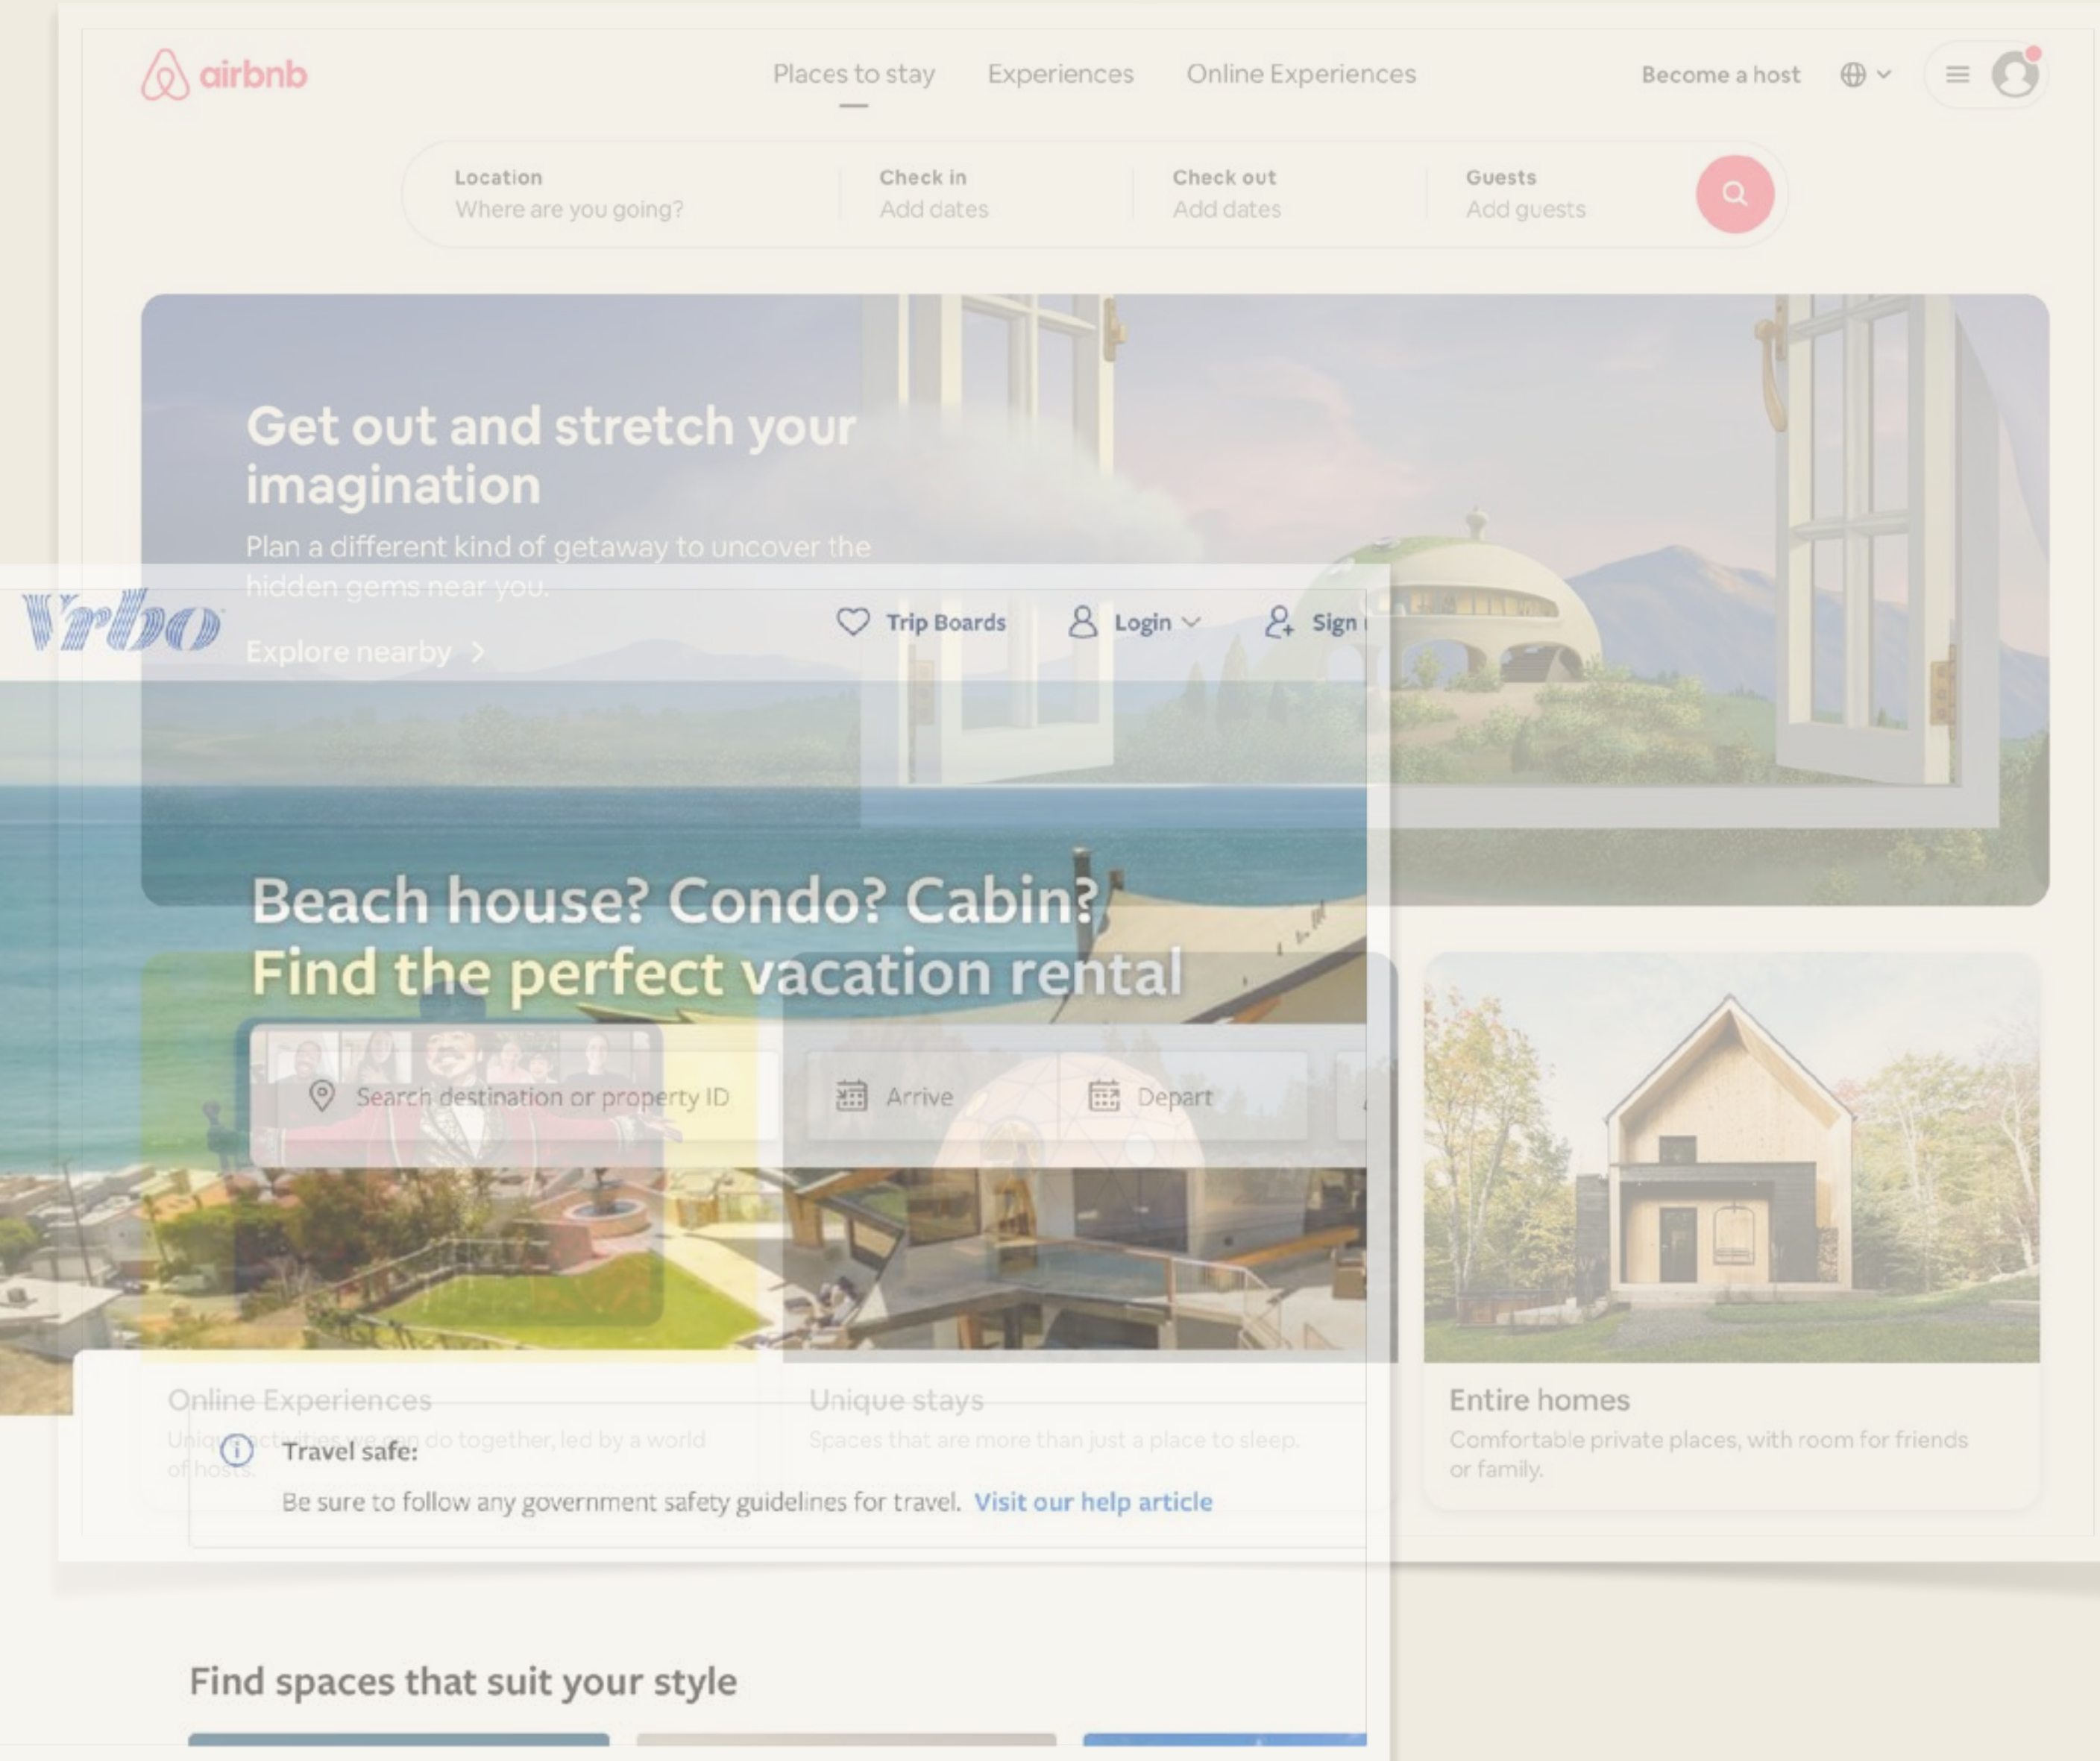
airbnb

Places to stay Experiences Online Experiences

Become a host

Location
Where are you going?

Check in
Add dates

Check out
Add dates

Guests
Add guests

Get out and stretch your imagination

Plan a different kind of getaway to uncover the hidden gems near you.

Explore nearby

Vrbo

Trip Boards Login Sign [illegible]

Beach house? Condo? Cabin?
Find the perfect vacation rental

Search destination or property ID

Arrive

Depart

Online Experiences

Unique activities we can do together, led by a world of hosts.

Unique stays

Spaces that are more than just a place to sleep.

Entire homes

Comfortable private places, with room for friends or family.

Travel safe:

Be sure to follow any government safety guidelines for travel. Visit our help article

Find spaces that suit your style